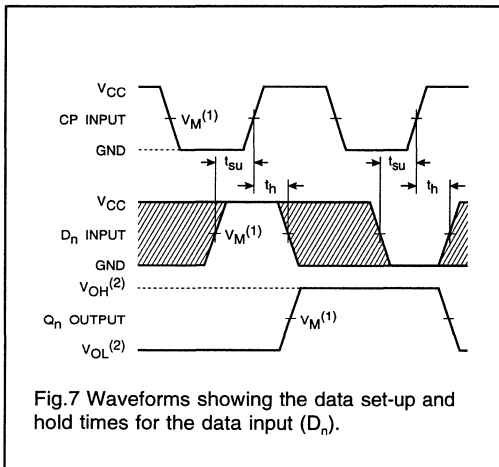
$V_{CC}$

CP INPUT

$V_M^{(1)}$

GND

$t_{su}$

$t_h$

$t_{su}$

$t_h$

$V_{CC}$

$D_n$ INPUT

$V_M^{(1)}$

GND

$V_{OH}^{(2)}$

$Q_n$ OUTPUT

$V_M^{(1)}$

$V_{OL}^{(2)}$

Fig.7 Waveforms showing the data set-up and hold times for the data input ($D_n$).